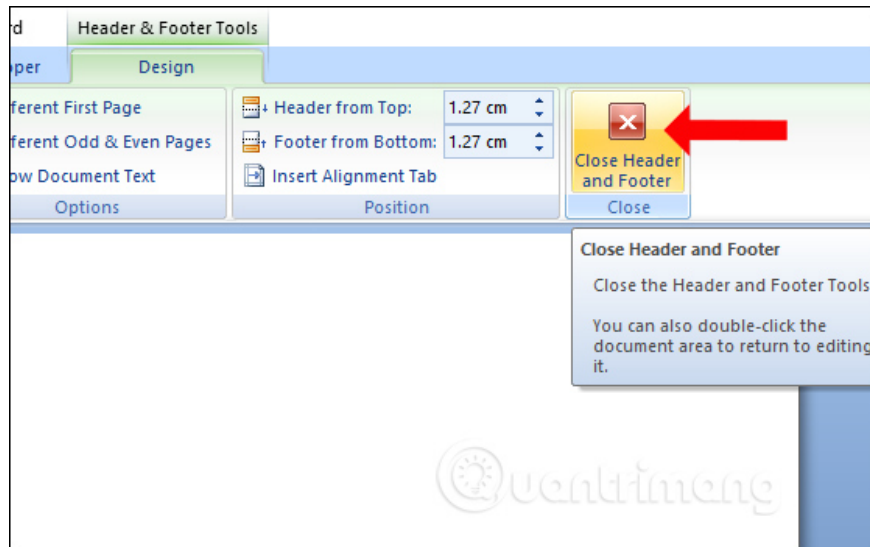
rd

Header & Footer Tools

per

Design

fferent First Page

fferent Odd & Even Pages

ow Document Text

Options

Header from Top: 1.27 cm

Footer from Bottom: 1.27 cm

Insert Alignment Tab

Position

Close Header and Footer

Close

Close Header and Footer

Close the Header and Footer Tools

You can also double-click the document area to return to editing it.

Quantrimang